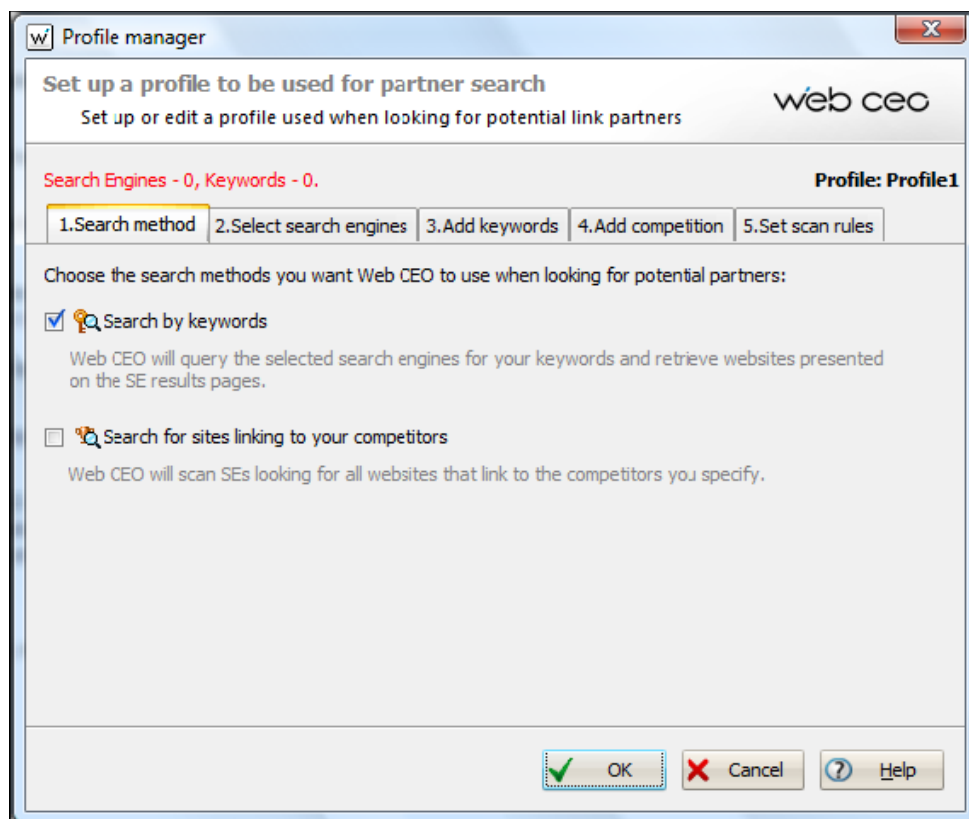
Profile manager

Set up a profile to be used for partner search

Set up or edit a profile used when looking for potential link partners

web ceo

Search Engines - 0, Keywords - 0.

Profile: Profile1

1.Search method | 2.Select search engines | 3.Add keywords | 4.Add competition | 5.Set scan rules

Choose the search methods you want Web CEO to use when looking for potential partners:

Search by keywords

Web CEO will query the selected search engines for your keywords and retrieve websites presented on the SE results pages.

Search for sites linking to your competitors

Web CEO will scan SEs looking for all websites that link to the competitors you specify.

OK

Cancel

Help